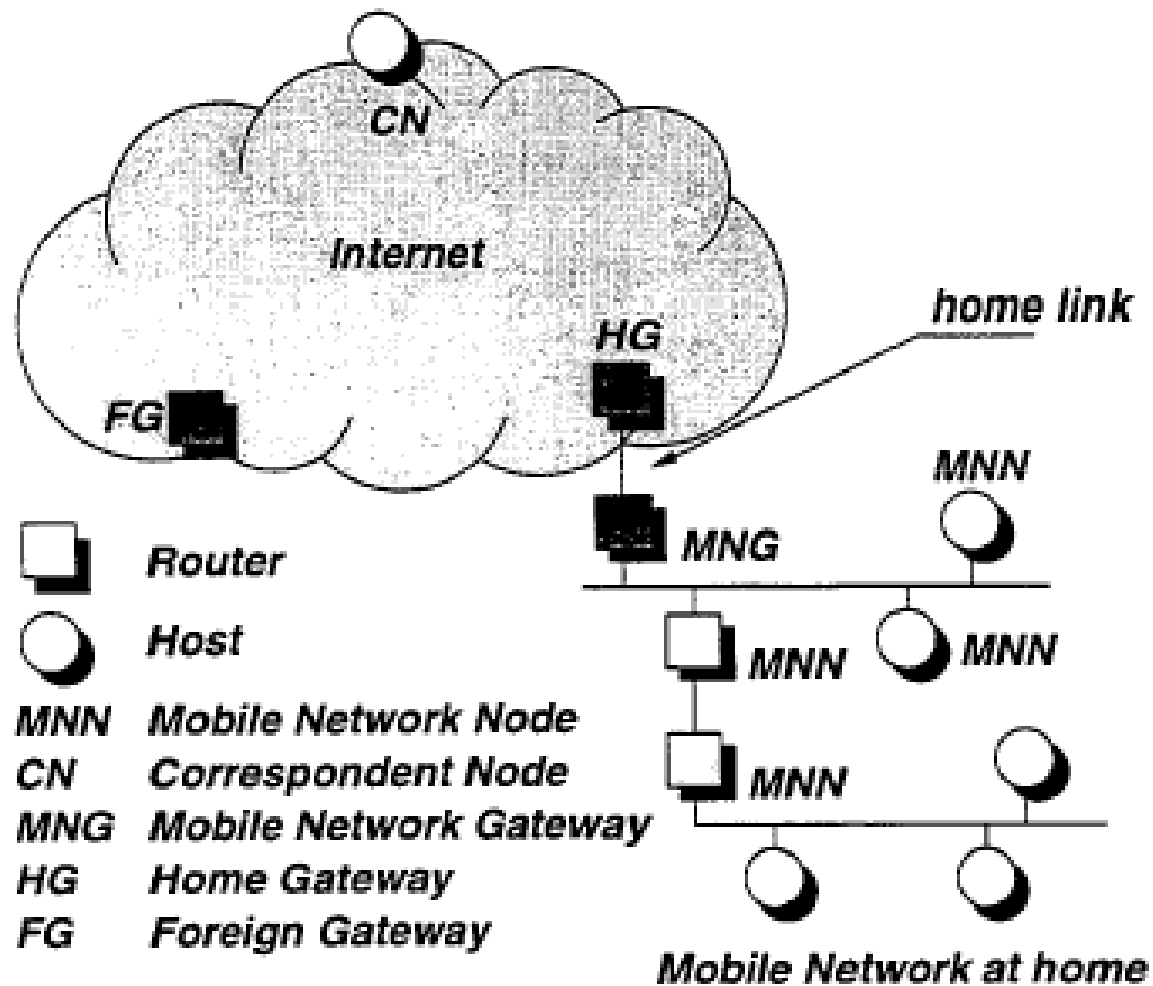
CN

Internet

home link

HG

FG

MNN

MNG

Router

Host

MNN

MNN

MNN Mobile Network Node
CN Correspondent Node
MNG Mobile Network Gateway
HG Home Gateway
FG Foreign Gateway

MNN

Mobile Network at home